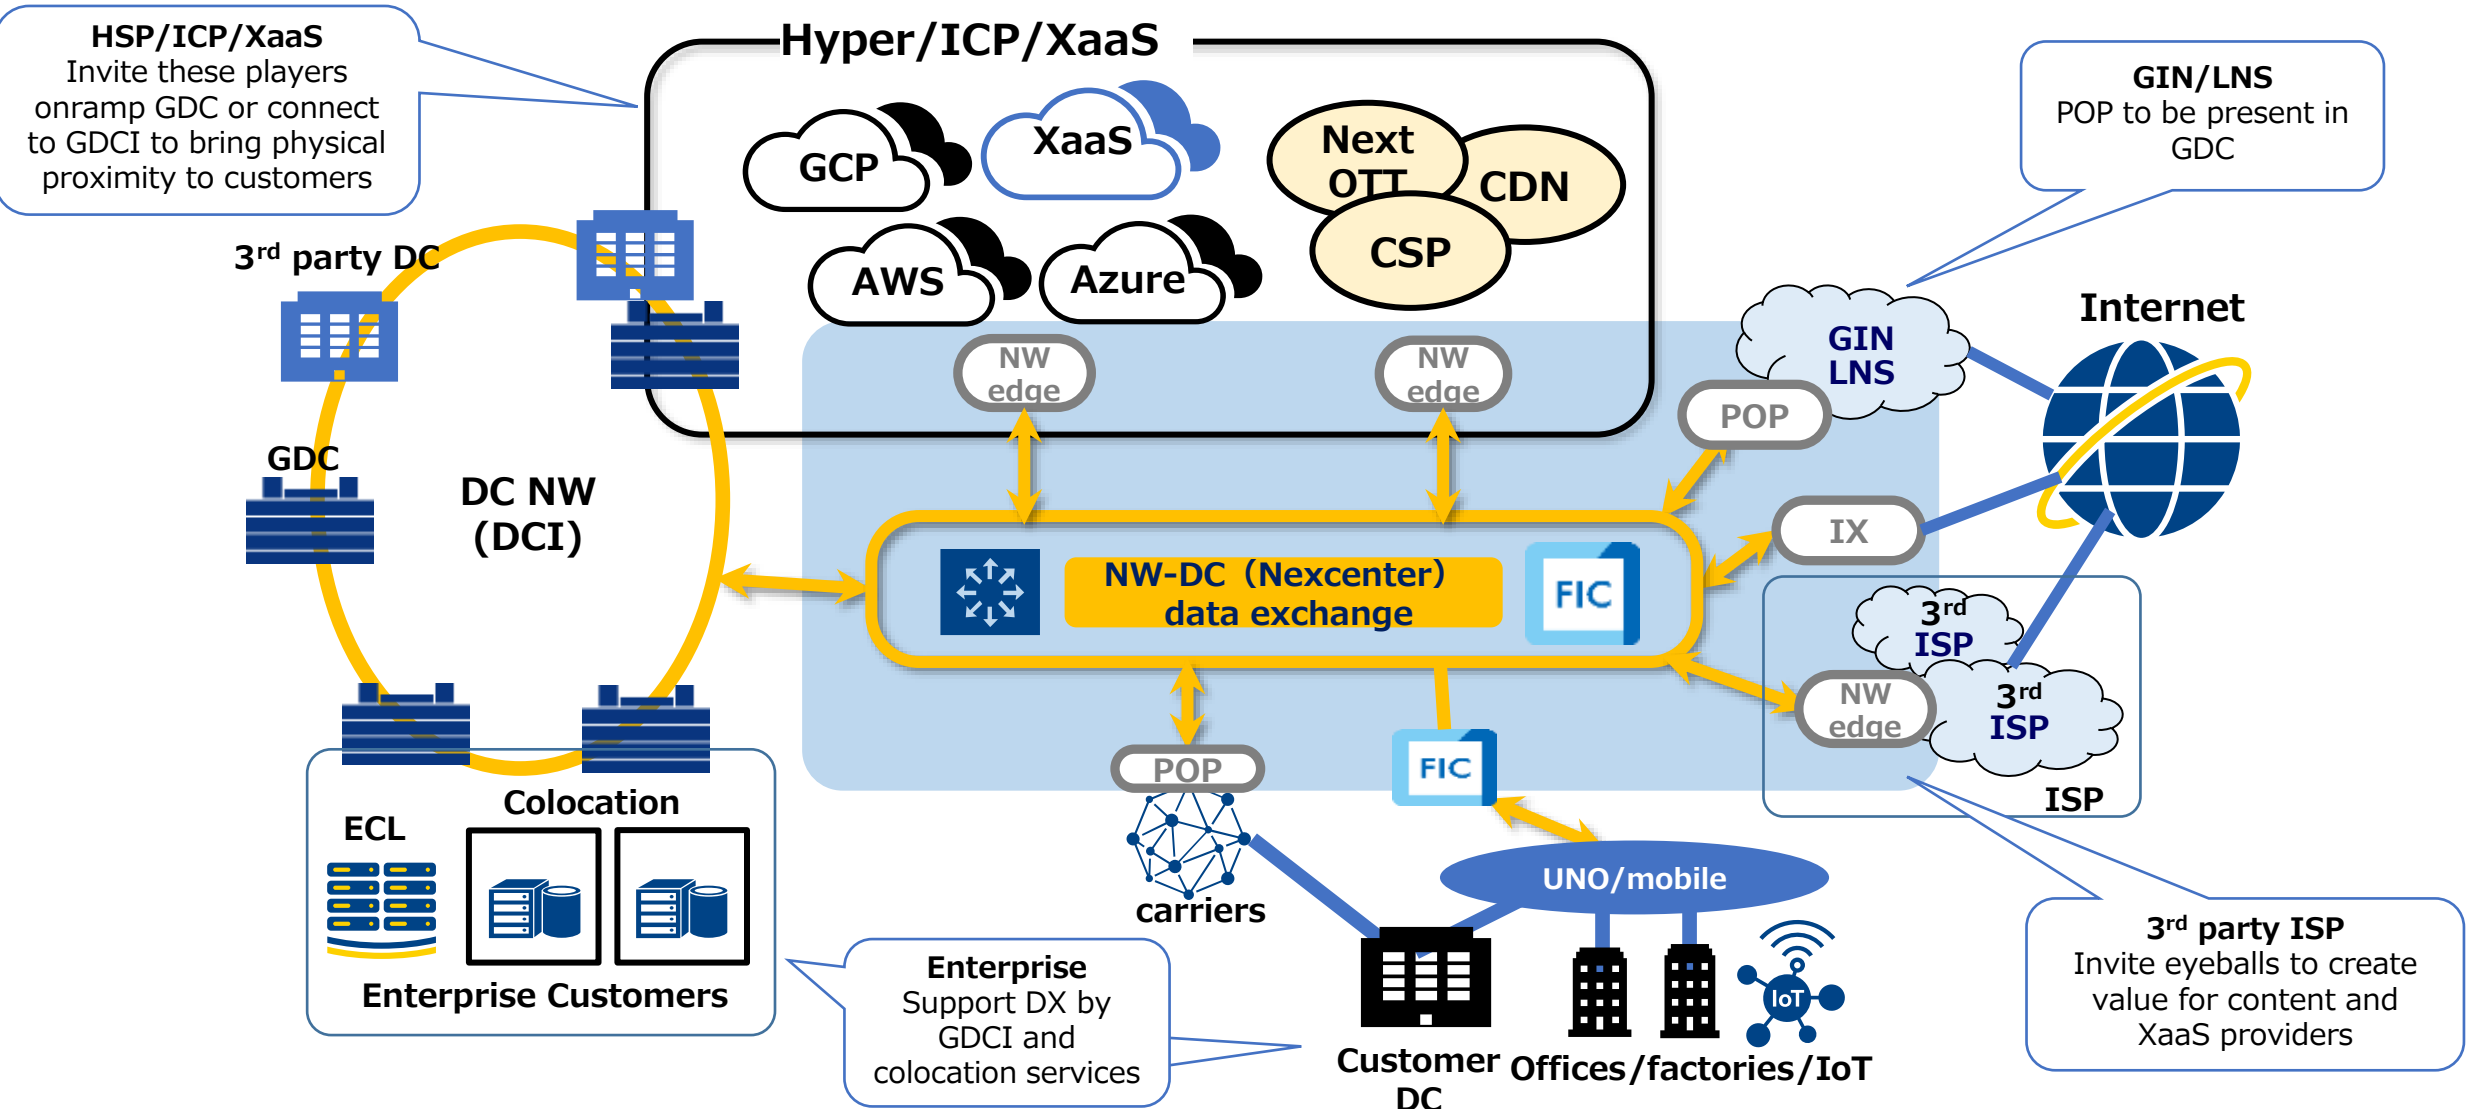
HSP/ICP/XaaS
Invite these players onramp GDC or connect to GDCI to bring physical proximity to customers

Hyper/ICP/XaaS

GCP
XaaS
Next OTT
CDN
CSP
AWS
Azure

GIN/LNS
POP to be present in GDC

3$^{rd}$ party DC

GIN LNS

Internet

NW edge
NW edge
POP

GDC

DC NW (DCI)

IX

NW-DC（Nexcenter）data exchange

FIC

3$^{rd}$ ISP
NW edge
3$^{rd}$ ISP
ISP

POP
FIC

Colocation
ECL

carriers

UNO/mobile

IoT

Enterprise Customers

Enterprise
Support DX by GDCI and colocation services

Customer DC
Offices/factories/IoT

3$^{rd}$ party ISP
Invite eyeballs to create value for content and XaaS providers